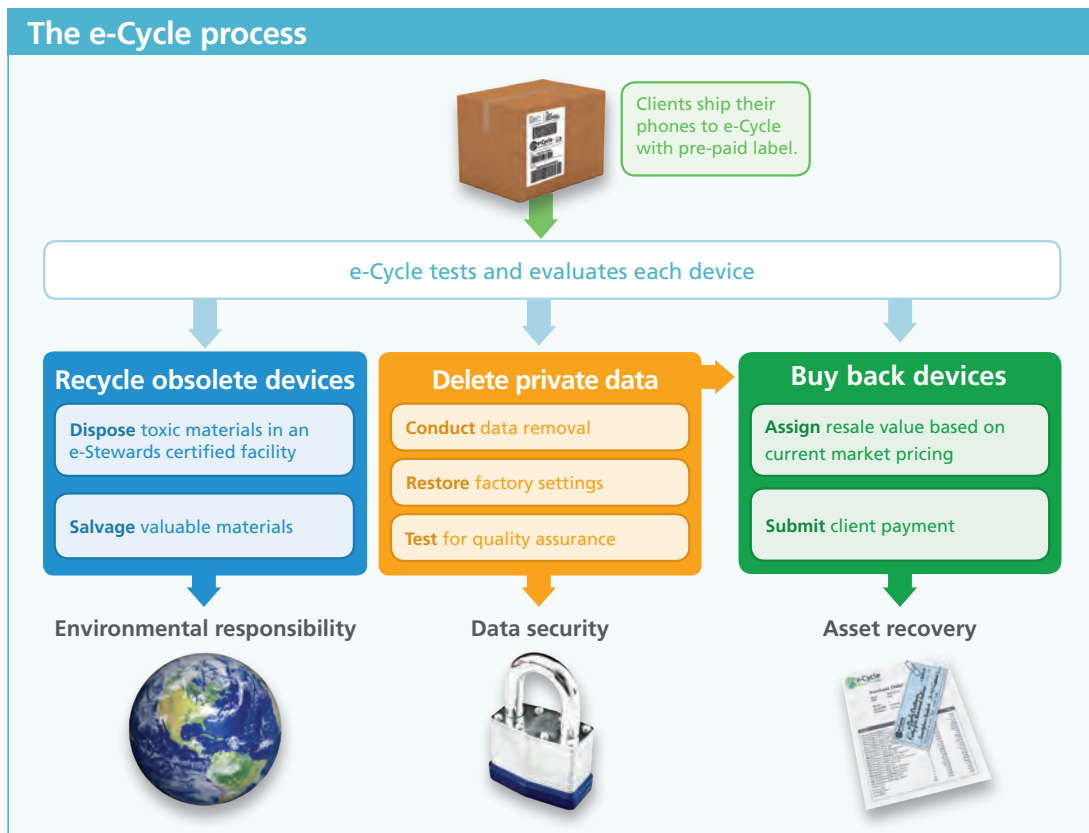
The e-Cycle process

Clients ship their phones to e-Cycle with pre-paid label.

e-Cycle tests and evaluates each device

Recycle obsolete devices

Dispose toxic materials in an e-Stewards certified facility

Salvage valuable materials

Environmental responsibility

Delete private data

Conduct data removal

Restore factory settings

Test for quality assurance

Data security

Buy back devices

Assign resale value based on current market pricing

Submit client payment

Asset recovery